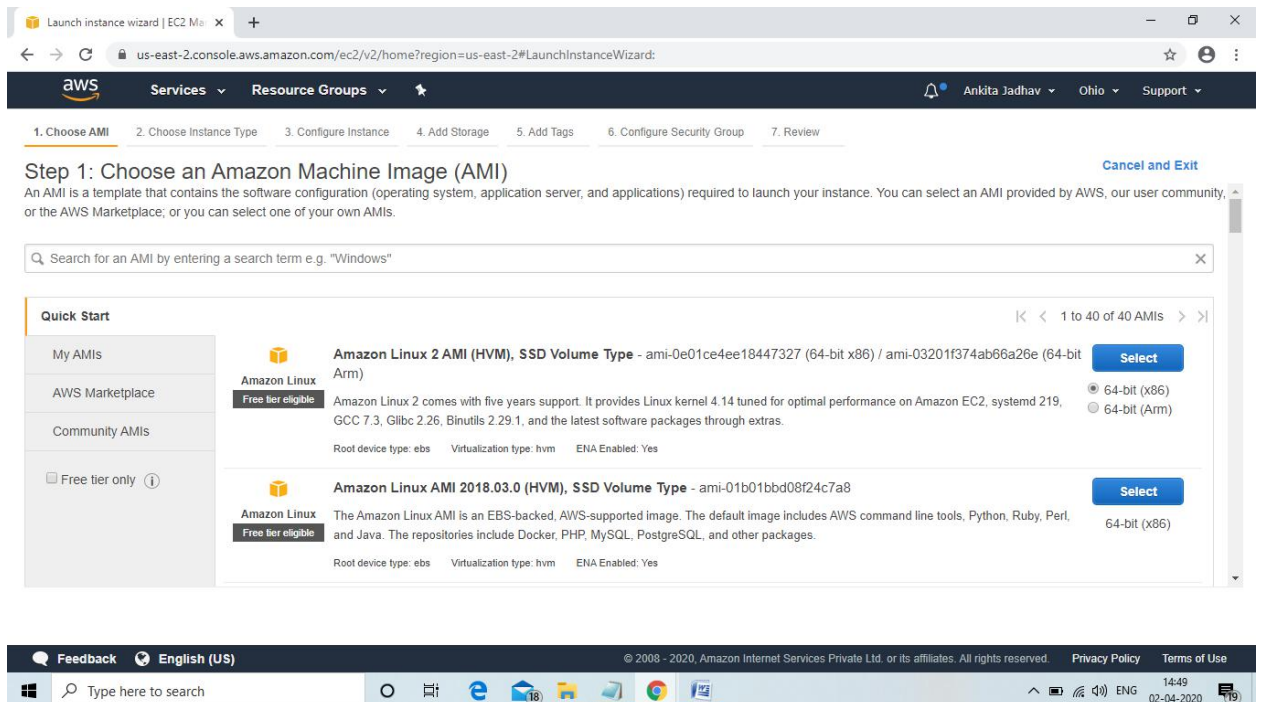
Launch instance wizard | EC2 Ma ×

us-east-2.console.aws.amazon.com/ec2/v2/home?region=us-east-2#LaunchInstanceWizard:

aws Services Resource Groups Ankita Jadhav Ohio Support

1. Choose AMI 2. Choose Instance Type 3. Configure Instance 4. Add Storage 5. Add Tags 6. Configure Security Group 7. Review

Step 1: Choose an Amazon Machine Image (AMI)

Cancel and Exit

An AMI is a template that contains the software configuration (operating system, application server, and applications) required to launch your instance. You can select an AMI provided by AWS, our user community, or the AWS Marketplace; or you can select one of your own AMIs.

Search for an AMI by entering a search term e.g. "Windows"

Quick Start

1 to 40 of 40 AMIs

My AMIs

AWS Marketplace

Community AMIs

Free tier only

Amazon Linux
Free tier eligible

Amazon Linux 2 AMI (HVM), SSD Volume Type - ami-0e01ce4ee18447327 (64-bit x86) / ami-03201f374ab66a26e (64-bit Arm)

Amazon Linux 2 comes with five years support. It provides Linux kernel 4.14 tuned for optimal performance on Amazon EC2, systemd 219, GCC 7.3, Glibc 2.26, Binutils 2.29.1, and the latest software packages through extras.

Root device type: ebs Virtualization type: hvm ENA Enabled: Yes

Select
64-bit (x86)
64-bit (Arm)

Amazon Linux
Free tier eligible

Amazon Linux AMI 2018.03.0 (HVM), SSD Volume Type - ami-01b01bbd08f24c7a8

The Amazon Linux AMI is an EBS-backed, AWS-supported image. The default image includes AWS command line tools, Python, Ruby, Perl, and Java. The repositories include Docker, PHP, MySQL, PostgreSQL, and other packages.

Root device type: ebs Virtualization type: hvm ENA Enabled: Yes

Select
64-bit (x86)

Feedback English (US)

© 2008 - 2020, Amazon Internet Services Private Ltd. or its affiliates. All rights reserved.

Privacy Policy Terms of Use

Type here to search

ENG 14:49 02-04-2020